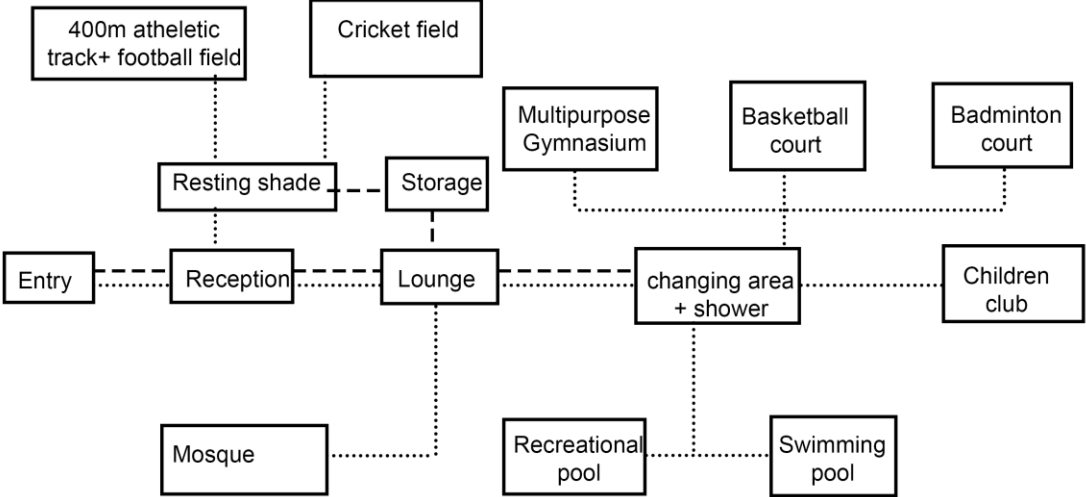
400m atheletic track+ football field

Cricket field

Multipurpose Gymnasium

Basketball court

Badminton court

Resting shade

Storage

Entry

Reception

Lounge

changing area + shower

Children club

Mosque

Recreational pool

Swimming pool